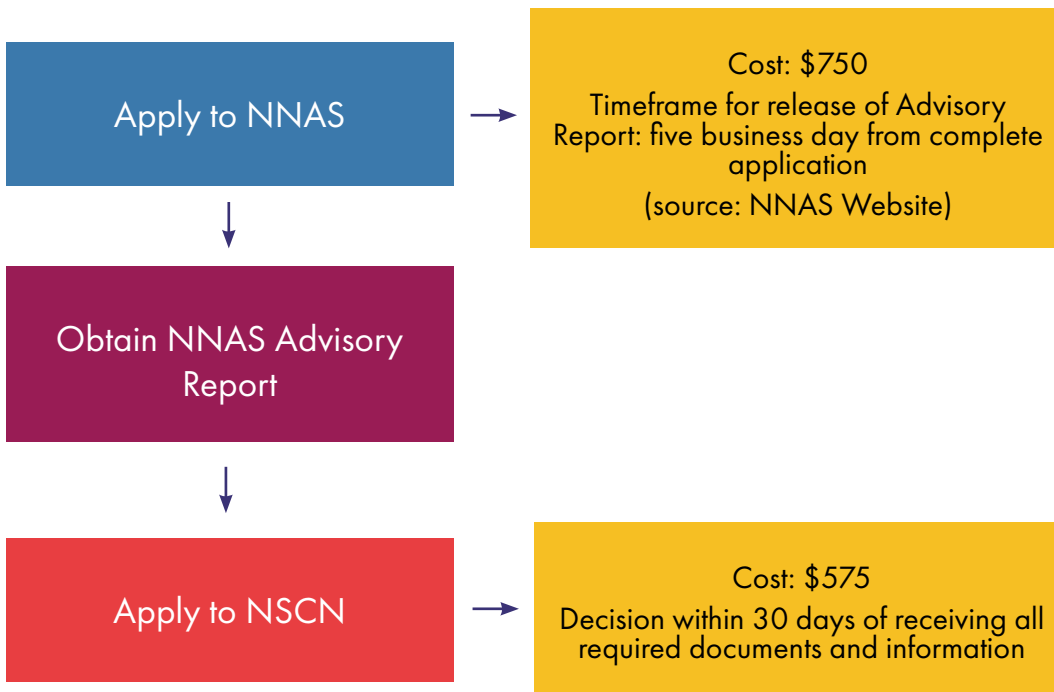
Apply to NNAS

Cost: \$750

Timeframe for release of Advisory Report: five business day from complete application

(source: NNAS Website)

Obtain NNAS Advisory Report

Apply to NSCN

Cost: \$575

Decision within 30 days of receiving all required documents and information